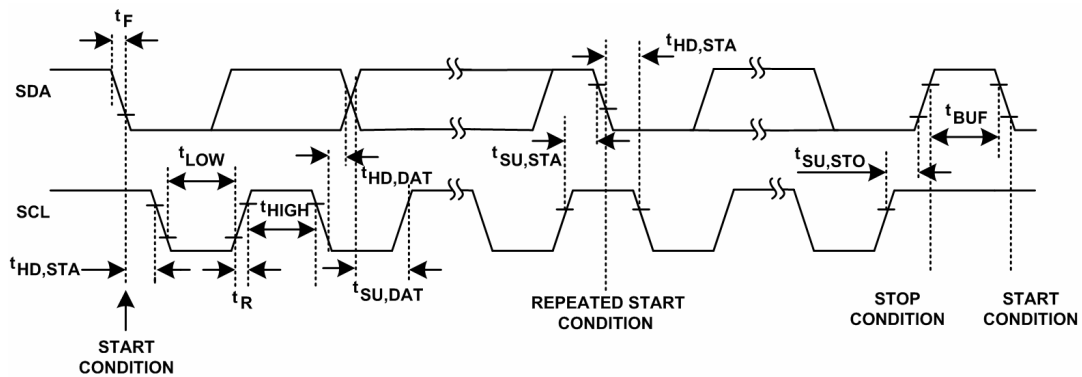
$t_F$
$t_{HD,STA}$
SDA
$t_{BUF}$
$t_{LOW}$
$t_{SU,STA}$
$t_{HD,DAT}$
$t_{SU,STO}$
SCL
$t_{HIGH}$
$t_{HD,STA}$
$t_R$
$t_{SU,DAT}$
START CONDITION
REPEATED START CONDITION
STOP CONDITION
START CONDITION